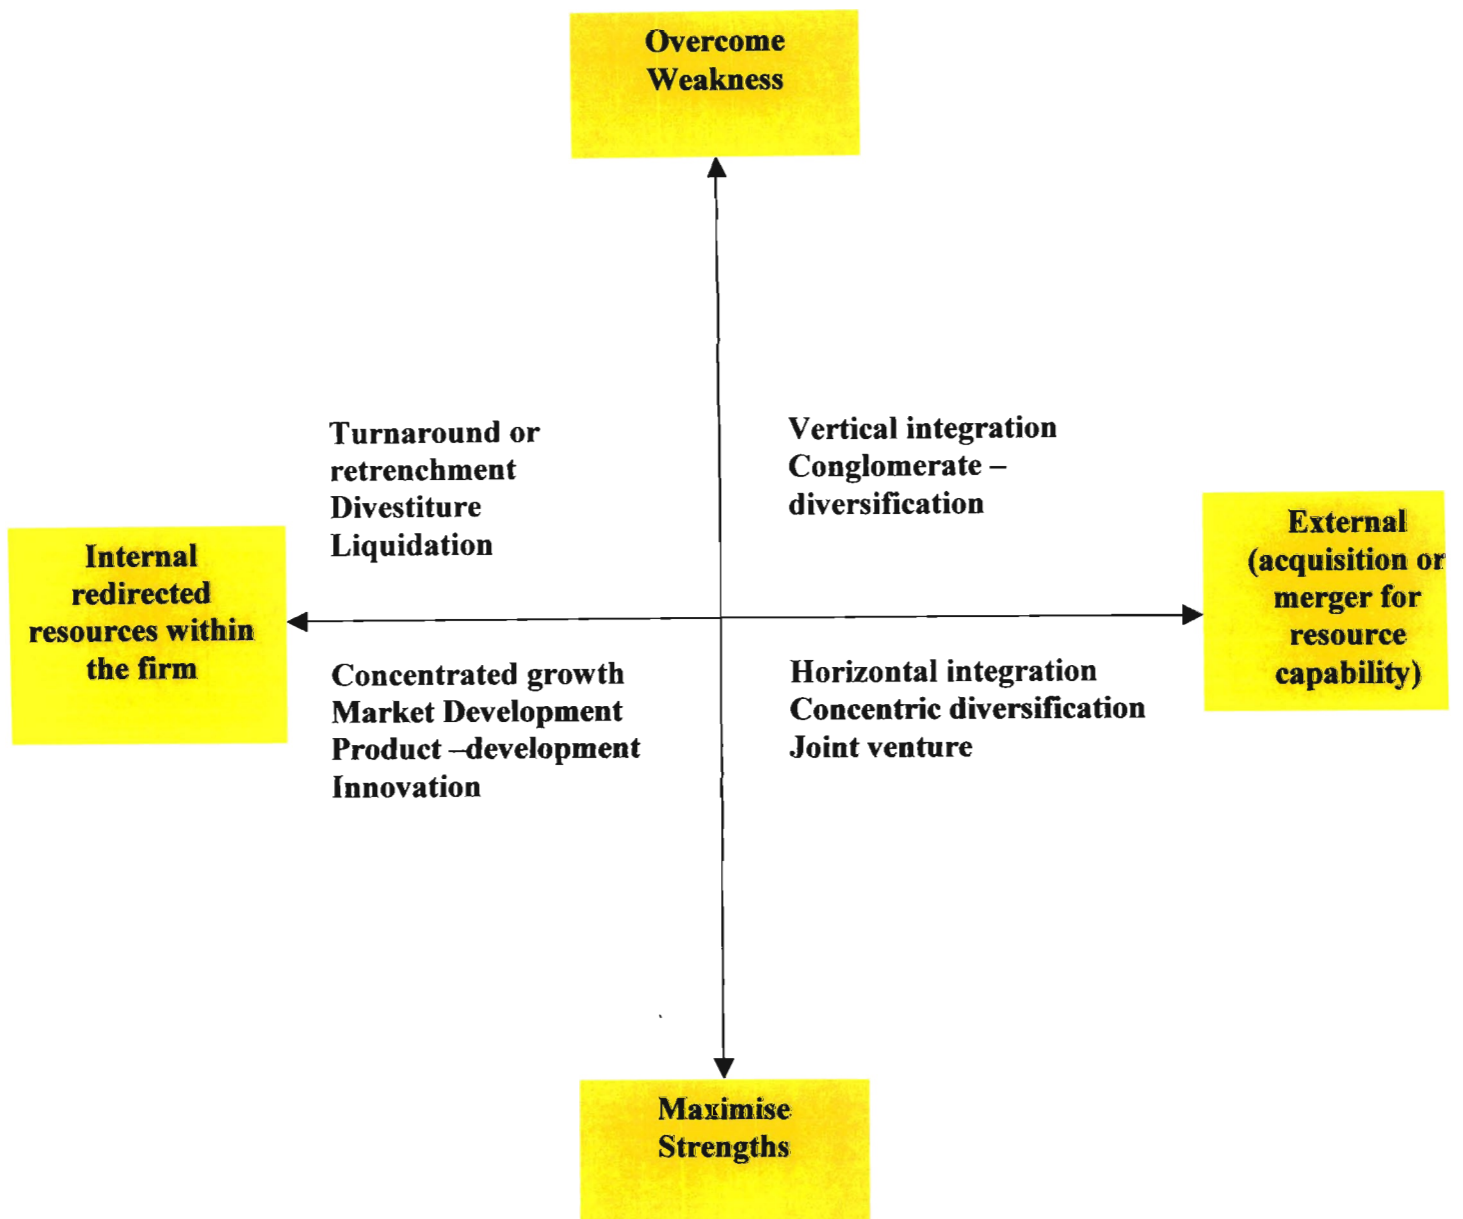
Overcome Weakness

Turnaround or retrenchment
Divestiture
Liquidation

Vertical integration
Conglomerate – diversification

Internal redirected resources within the firm

External (acquisition or merger for resource capability)

Concentrated growth
Market Development
Product –development
Innovation

Horizontal integration
Concentric diversification
Joint venture

Maximise Strengths